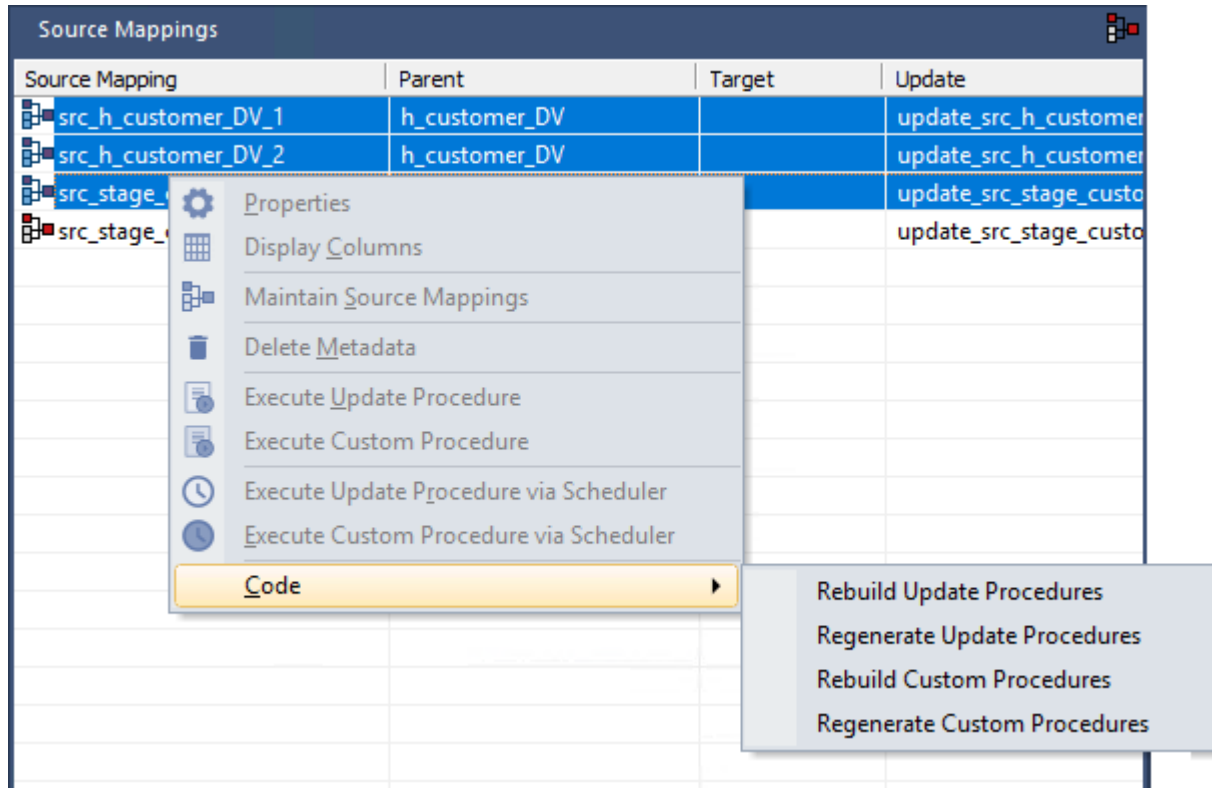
Source Mappings

| Source Mapping | Parent | Target | Update |
|---|---|---|---|
| src_h_customer_DV_1 | h_customer_DV | | update_src_h_customer |
| src_h_customer_DV_2 | h_customer_DV | | update_src_h_customer |
| src_stage_ | | | update_src_stage_custo |
| src_stage_ | | | update_src_stage_custo |

Properties
Display Columns
Maintain Source Mappings
Delete Metadata
Execute Update Procedure
Execute Custom Procedure
Execute Update Procedure via Scheduler
Execute Custom Procedure via Scheduler
Code

Rebuild Update Procedures
Regenerate Update Procedures
Rebuild Custom Procedures
Regenerate Custom Procedures